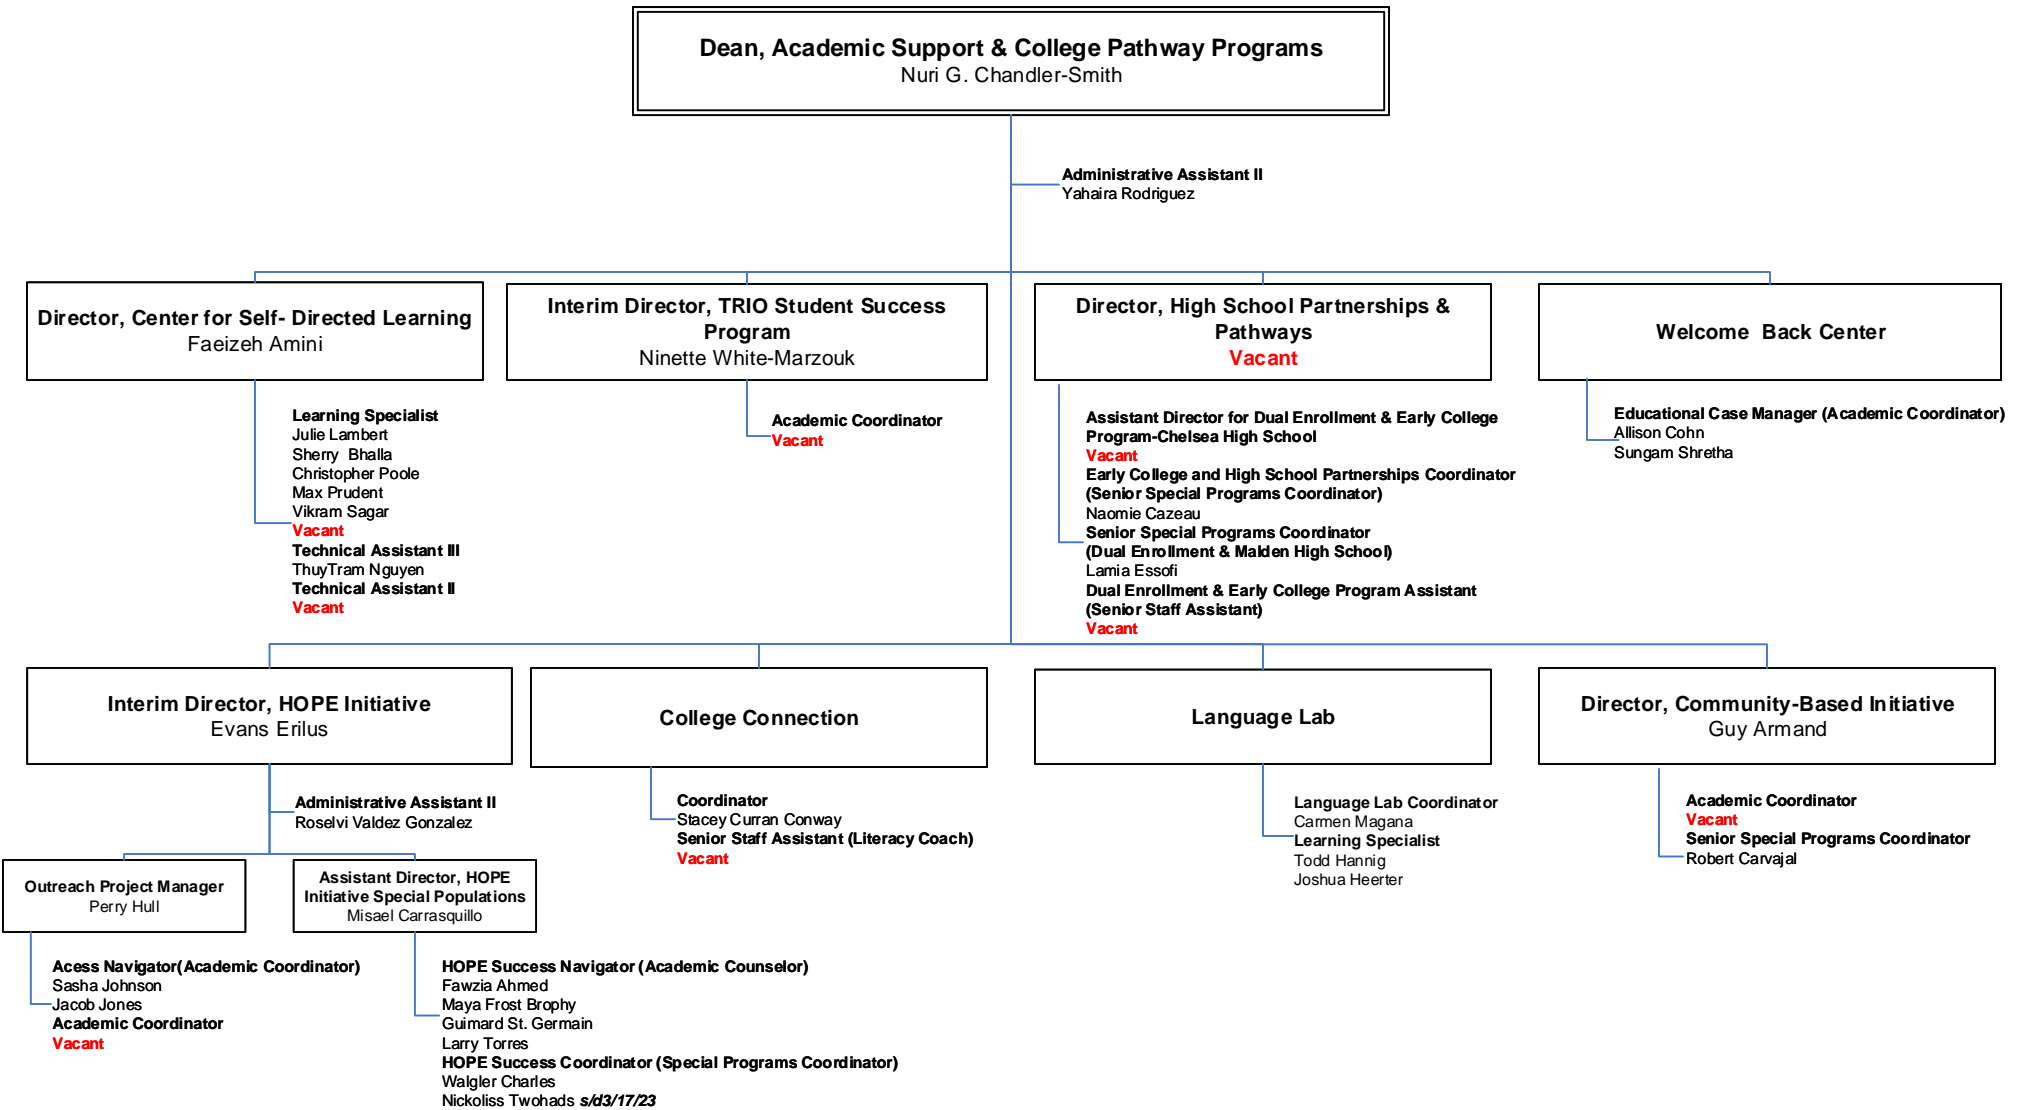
Dean, Academic Support & College Pathway Programs
Nuri G. Chandler-Smith

Administrative Assistant II
Yahaira Rodriguez

Director, Center for Self- Directed Learning
Faeizeh Amini

Learning Specialist
Julie Lambert
Sherry Bhalla
Christopher Poole
Max Prudent
Vikram Sagar
Vacant
Technical Assistant III
ThuyTram Nguyen
Technical Assistant II
Vacant

Interim Director, TRIO Student Success Program
Ninette White-Marzouk

Academic Coordinator
Vacant

Director, High School Partnerships & Pathways
Vacant

Assistant Director for Dual Enrollment & Early College Program-Chelsea High School
Vacant
Early College and High School Partnerships Coordinator (Senior Special Programs Coordinator)
Naomie Cazeau
Senior Special Programs Coordinator (Dual Enrollment & Malden High School)
Lamia Essofi
Dual Enrollment & Early College Program Assistant (Senior Staff Assistant)
Vacant

Welcome Back Center

Educational Case Manager (Academic Coordinator)
Allison Cohn
Sungam Shretha

Interim Director, HOPE Initiative
Evans Erilus

Administrative Assistant II
Roselvi Valdez Gonzalez

Outreach Project Manager
Perry Hull

Acess Navigator(Academic Coordinator)
Sasha Johnson
Jacob Jones
Academic Coordinator
Vacant

Assistant Director, HOPE Initiative Special Populations
Misael Carrasquillo

HOPE Success Navigator (Academic Counselor)
Fawzia Ahmed
Maya Frost Brophy
Guimard St. Germain
Larry Torres
HOPE Success Coordinator (Special Programs Coordinator)
Walgler Charles
Nickoliss Twohads s/d3/17/23

College Connection

Coordinator
Stacey Curran Conway
Senior Staff Assistant (Literacy Coach)
Vacant

Language Lab

Language Lab Coordinator
Carmen Magana
Learning Specialist
Todd Hannig
Joshua Heerter

Director, Community-Based Initiative
Guy Armand

Academic Coordinator
Vacant
Senior Special Programs Coordinator
Robert Carvajal